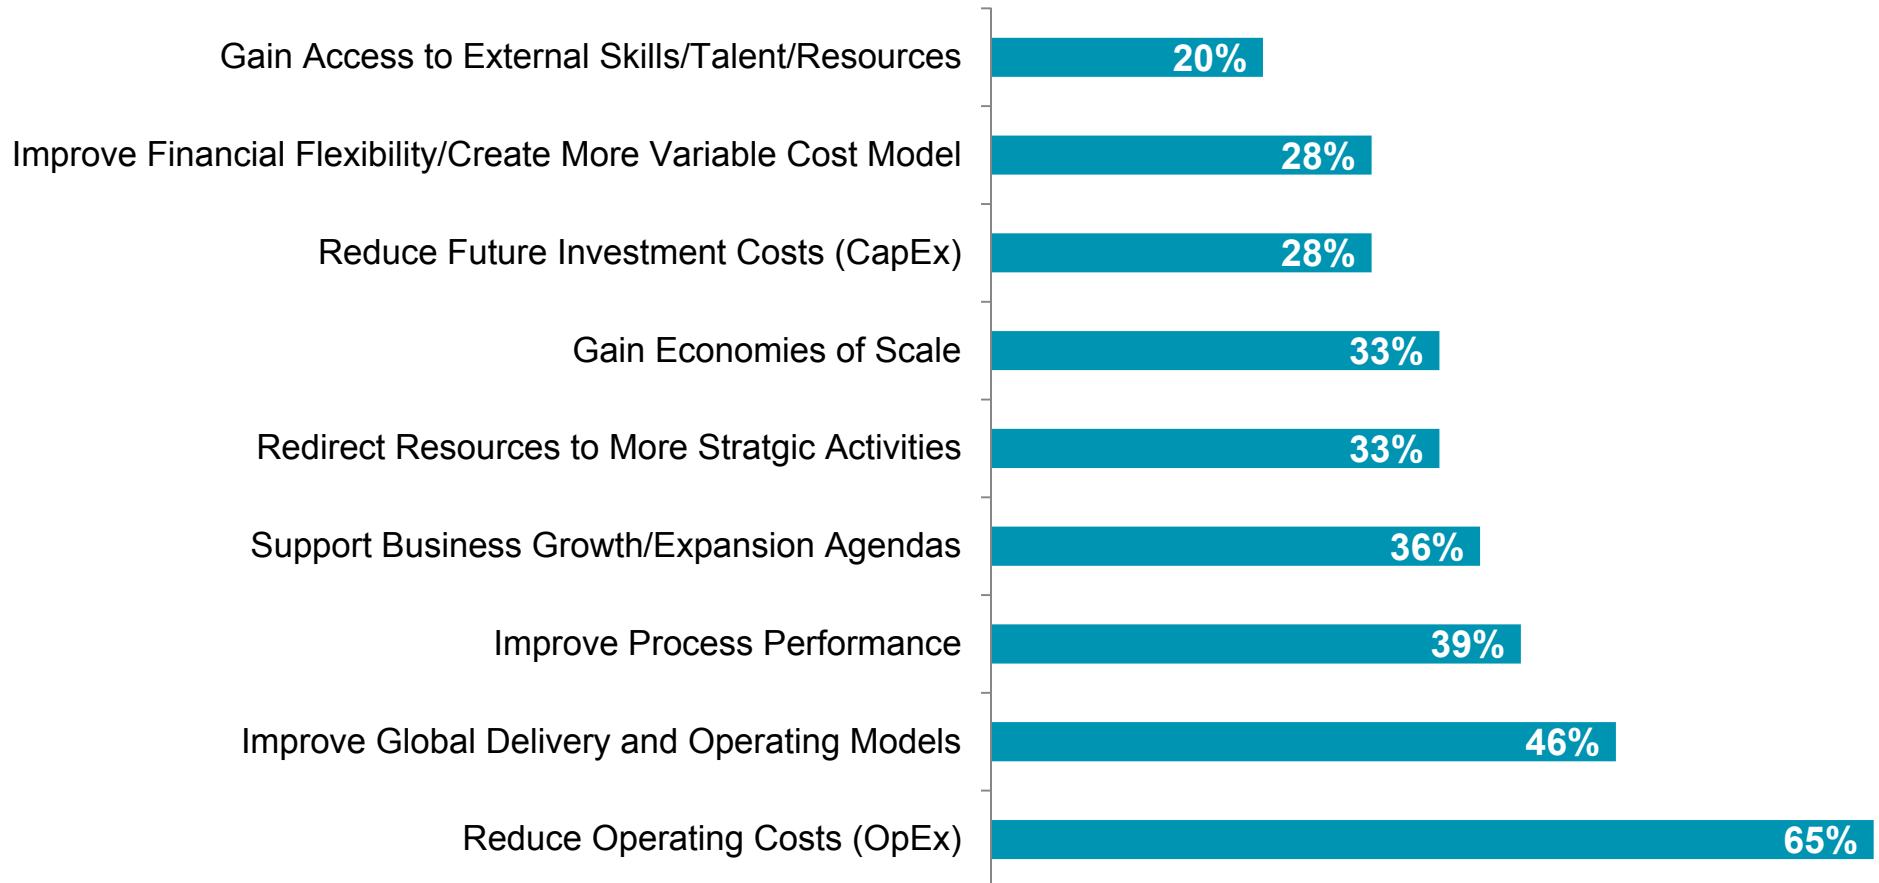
Gain Access to External Skills/Talent/Resources 20%

Improve Financial Flexibility/Create More Variable Cost Model 28%

Reduce Future Investment Costs (CapEx) 28%

Gain Economies of Scale 33%

Redirect Resources to More Stratgic Activities 33%

Support Business Growth/Expansion Agendas 36%

Improve Process Performance 39%

Improve Global Delivery and Operating Models 46%

Reduce Operating Costs (OpEx) 65%